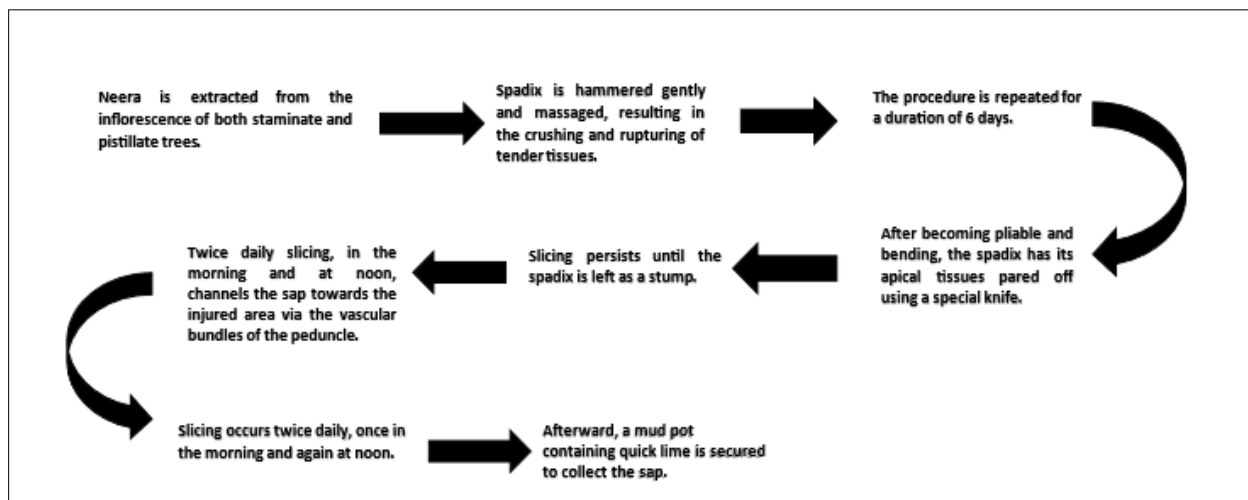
Neera is extracted from the inflorescence of both staminate and pistillate trees.

Spadix is hammered gently and massaged, resulting in the crushing and rupturing of tender tissues.

The procedure is repeated for a duration of 6 days.

After becoming pliable and bending, the spadix has its apical tissues pared off using a special knife.

Slicing persists until the spadix is left as a stump.

Twice daily slicing, in the morning and at noon, channels the sap towards the injured area via the vascular bundles of the peduncle.

Slicing occurs twice daily, once in the morning and again at noon.

Afterward, a mud pot containing quick lime is secured to collect the sap.